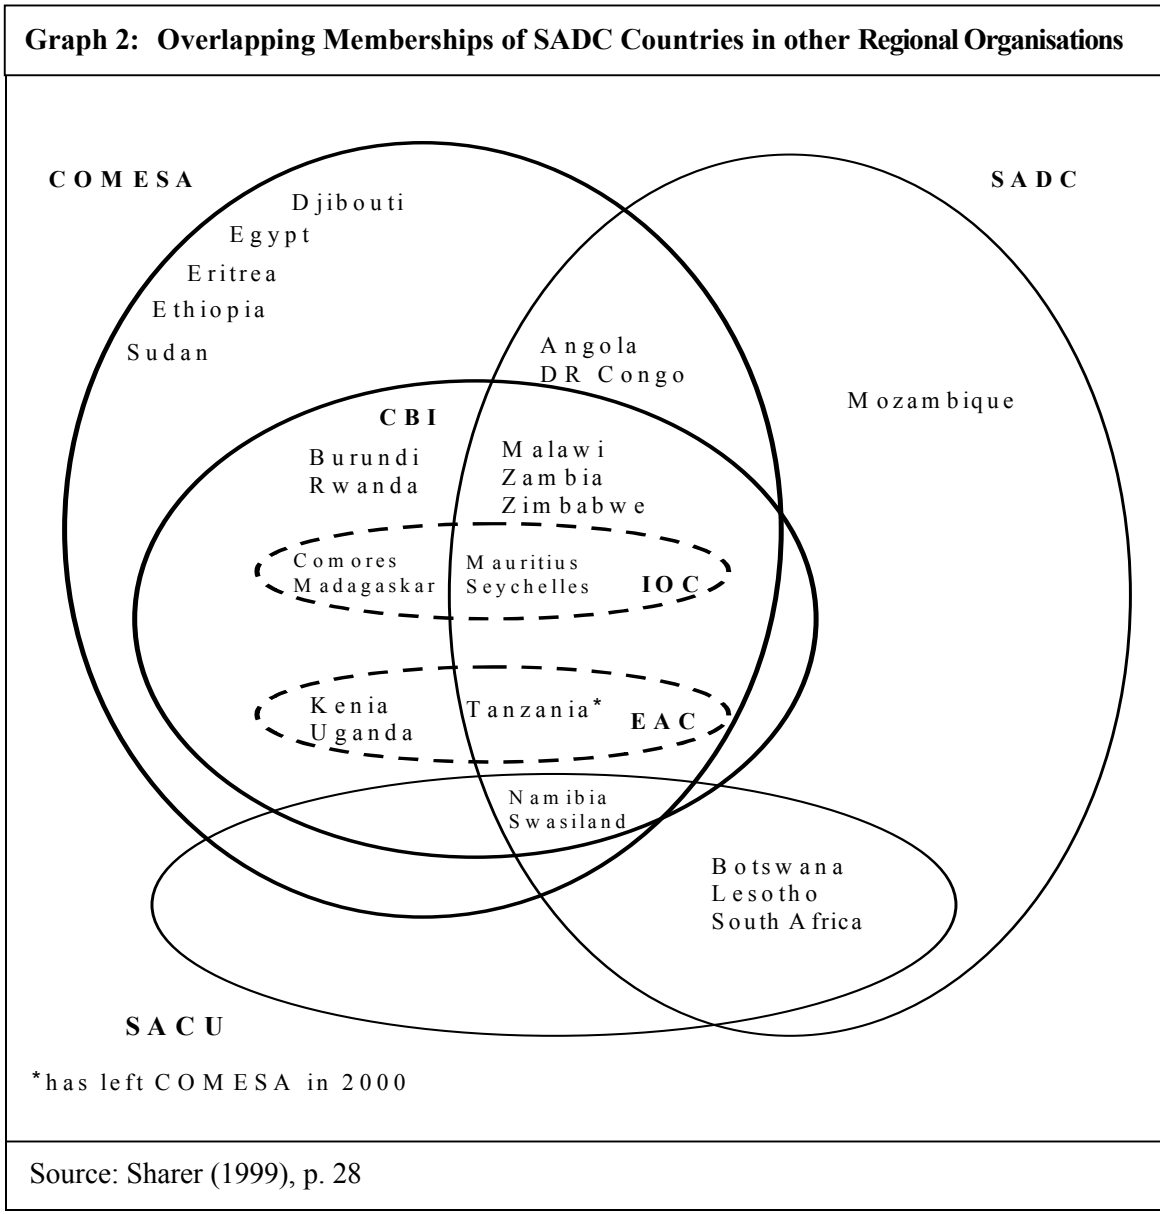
Graph 2: Overlapping Memberships of SADC Countries in other Regional Organisations

COMESA

SADC

Djibouti
Egypt
Eritrea
Ethiopia
Sudan

Angola
DR Congo

Mozambique

CBI

Burundi
Rwanda

Malawi
Zambia
Zimbabwe

Comores
Madagaskar

Mauritius
Seychelles

IOC

Kenia
Uganda

Tanzania*

EAC

Namibia
Swasiland

Botswana
Lesotho
South Africa

SACU

*has left COMESA in 2000

Source: Sharer (1999), p. 28